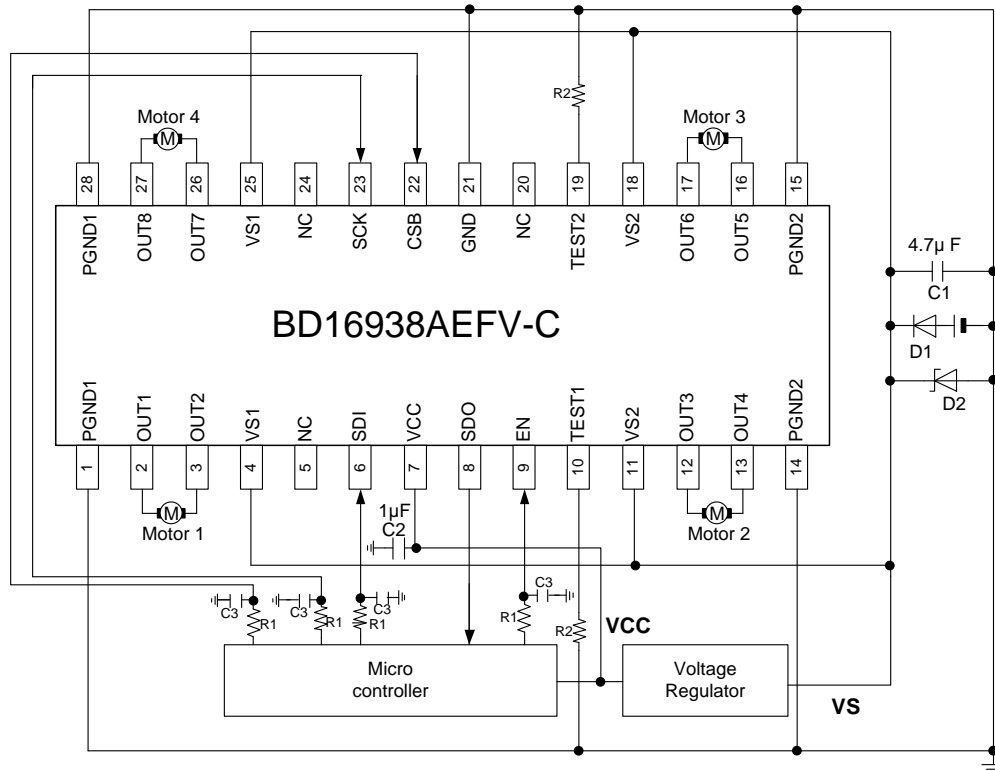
R2
Motor 4
Motor 3
28 27 26 25 24 23 22 21 20 19 18 17 16 15
PGND1 OUT8 OUT7 VS1 NC SCK CSB GND NC TEST2 VS2 OUT6 OUT5 PGND2
4.7μ F
C1
BD16938AEFV-C
D1
D2
PGND1 OUT1 OUT2 VS1 NC SDI VCC SDO EN TEST1 VS2 OUT3 OUT4 PGND2
1 2 3 4 5 6 7 8 9 10 11 12 13 14
Motor 1
1μF
C2
Motor 2
C3
C3
C3
C3
R1
R1
R1
R1
R2
VCC
Micro controller
Voltage Regulator
VS